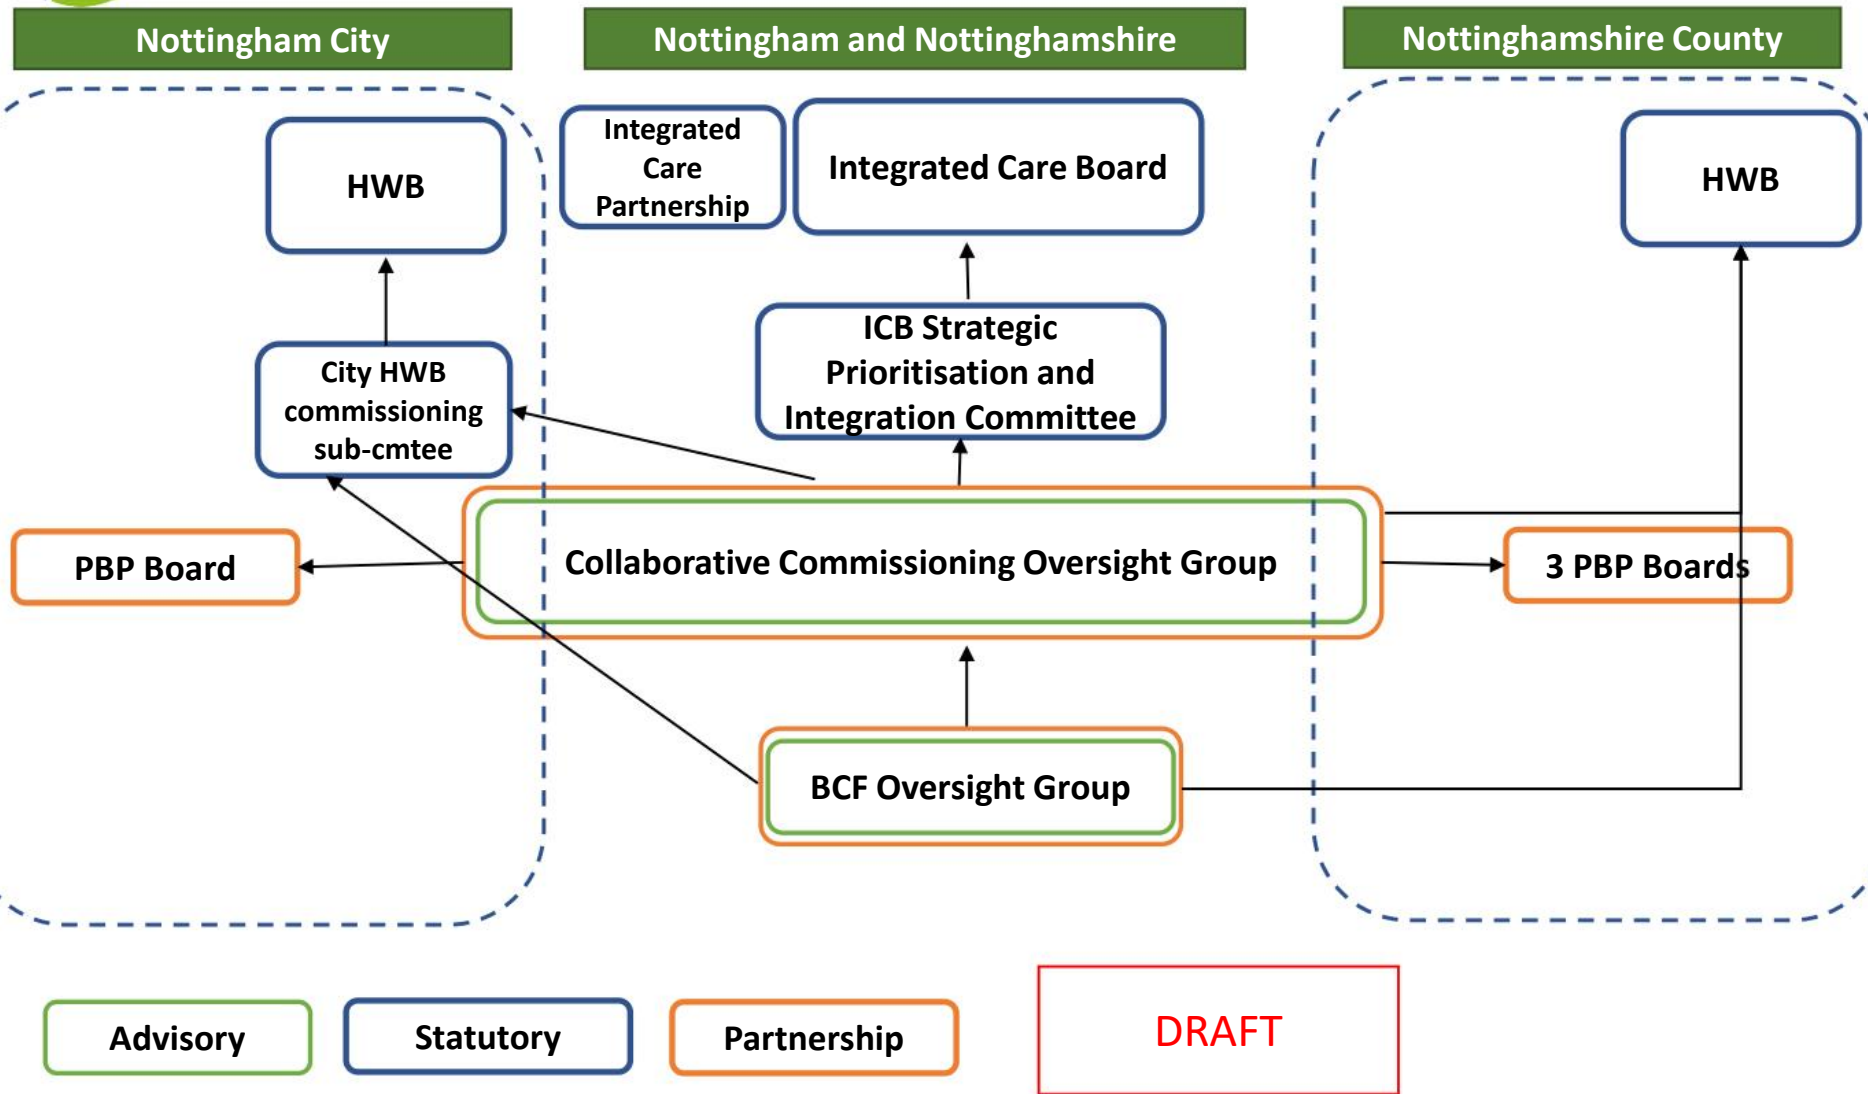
Nottingham City

Nottingham and Nottinghamshire

Nottinghamshire County

HWB

Integrated Care Partnership

Integrated Care Board

HWB

City HWB commissioning sub-cmtee

ICB Strategic Prioritisation and Integration Committee

PBP Board

Collaborative Commissioning Oversight Group

3 PBP Boards

BCF Oversight Group

Advisory

Statutory

Partnership

DRAFT